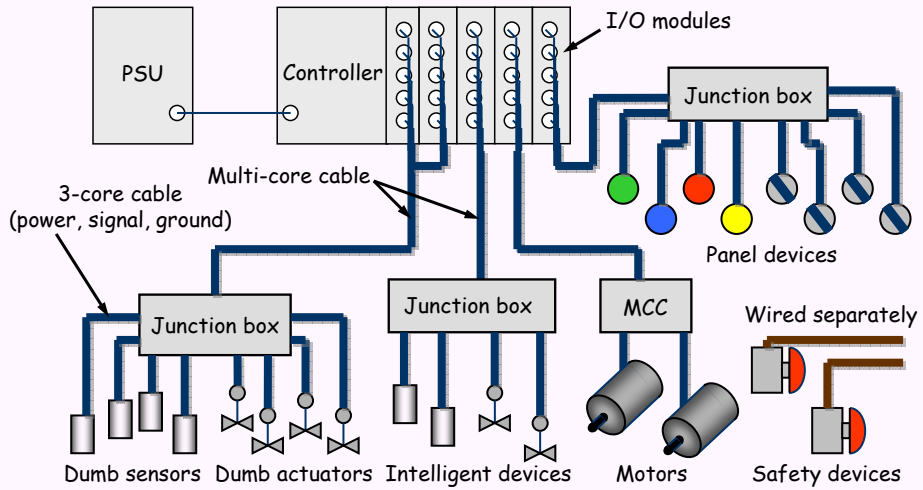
PSU

Controller

I/O modules

Junction box

Multi-core cable

3-core cable
(power, signal, ground)

Panel devices

Junction box

Junction box

MCC

Wired separately

Dumb sensors

Dumb actuators

Intelligent devices

Motors

Safety devices